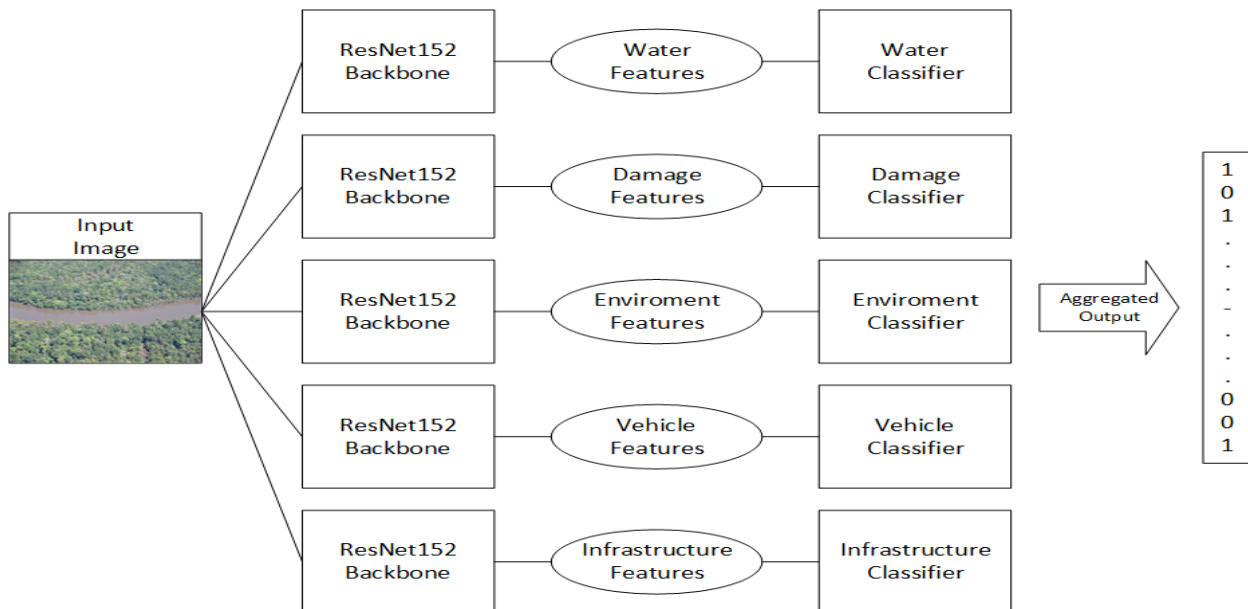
Input Image

ResNet152 Backbone

Water Features

Water Classifier

ResNet152 Backbone

Damage Features

Damage Classifier

ResNet152 Backbone

Enviroment Features

Enviroment Classifier

ResNet152 Backbone

Vehicle Features

Vehicle Classifier

ResNet152 Backbone

Infrastructure Features

Infrastructure Classifier

Aggregated Output

1
0
1
.
.
.
-
.
.
.
0
0
1